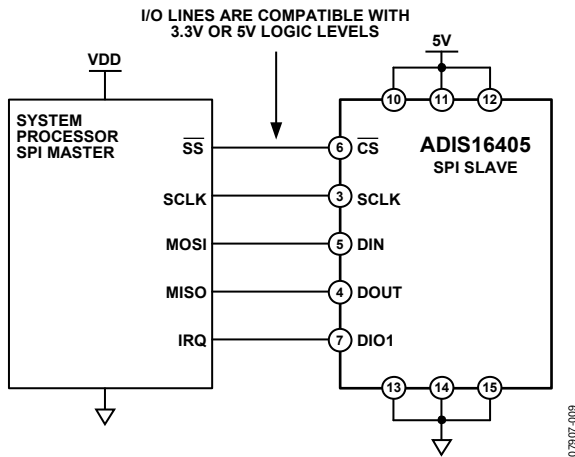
I/O LINES ARE COMPATIBLE WITH 3.3V OR 5V LOGIC LEVELS

VDD

5V

10 11 12

SYSTEM PROCESSOR SPI MASTER

$\overline{SS}$

6 $\overline{CS}$

ADIS16405
SPI SLAVE

SCLK

3 SCLK

MOSI

5 DIN

MISO

4 DOUT

IRQ

7 DIO1

13 14 15

07907-009